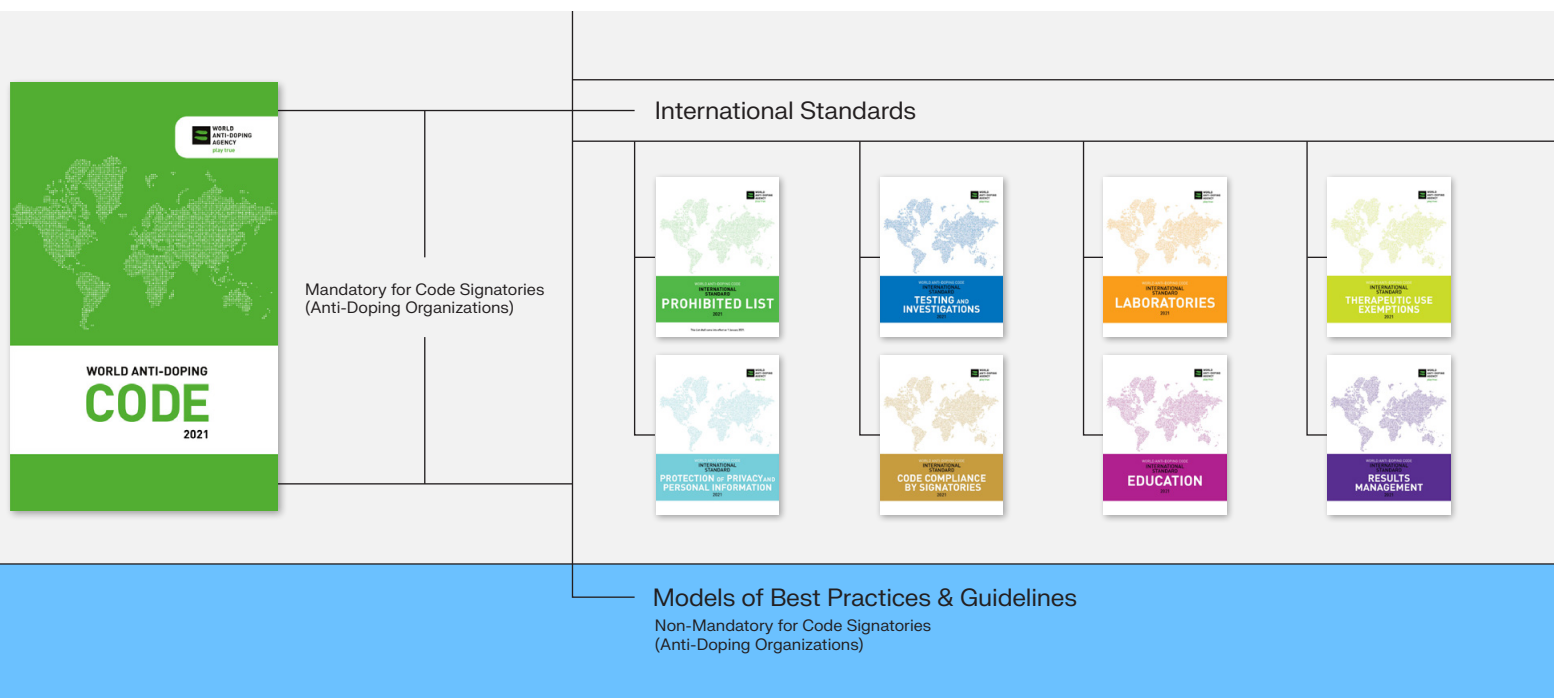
WORLD ANTI-DOPING AGENCY
play true

WORLD ANTI-DOPING
CODE
2021

Mandatory for Code Signatories
(Anti-Doping Organizations)

International Standards

WORLD ANTI-DOPING CODE
INTERNATIONAL STANDARD
PROHIBITED LIST
2021

WORLD ANTI-DOPING CODE
INTERNATIONAL STANDARD
TESTING AND INVESTIGATIONS
2021

WORLD ANTI-DOPING CODE
INTERNATIONAL STANDARD
LABORATORIES
2021

WORLD ANTI-DOPING CODE
INTERNATIONAL STANDARD
THERAPEUTIC USE EXEMPTIONS
2021

WORLD ANTI-DOPING CODE
INTERNATIONAL STANDARD
PROTECTION OF PRIVACY AND PERSONAL INFORMATION
2021

WORLD ANTI-DOPING CODE
INTERNATIONAL STANDARD
CODE COMPLIANCE BY SIGNATORIES
2021

WORLD ANTI-DOPING CODE
INTERNATIONAL STANDARD
EDUCATION
2021

WORLD ANTI-DOPING CODE
INTERNATIONAL STANDARD
RESULTS MANAGEMENT
2021

Models of Best Practices & Guidelines
Non-Mandatory for Code Signatories
(Anti-Doping Organizations)